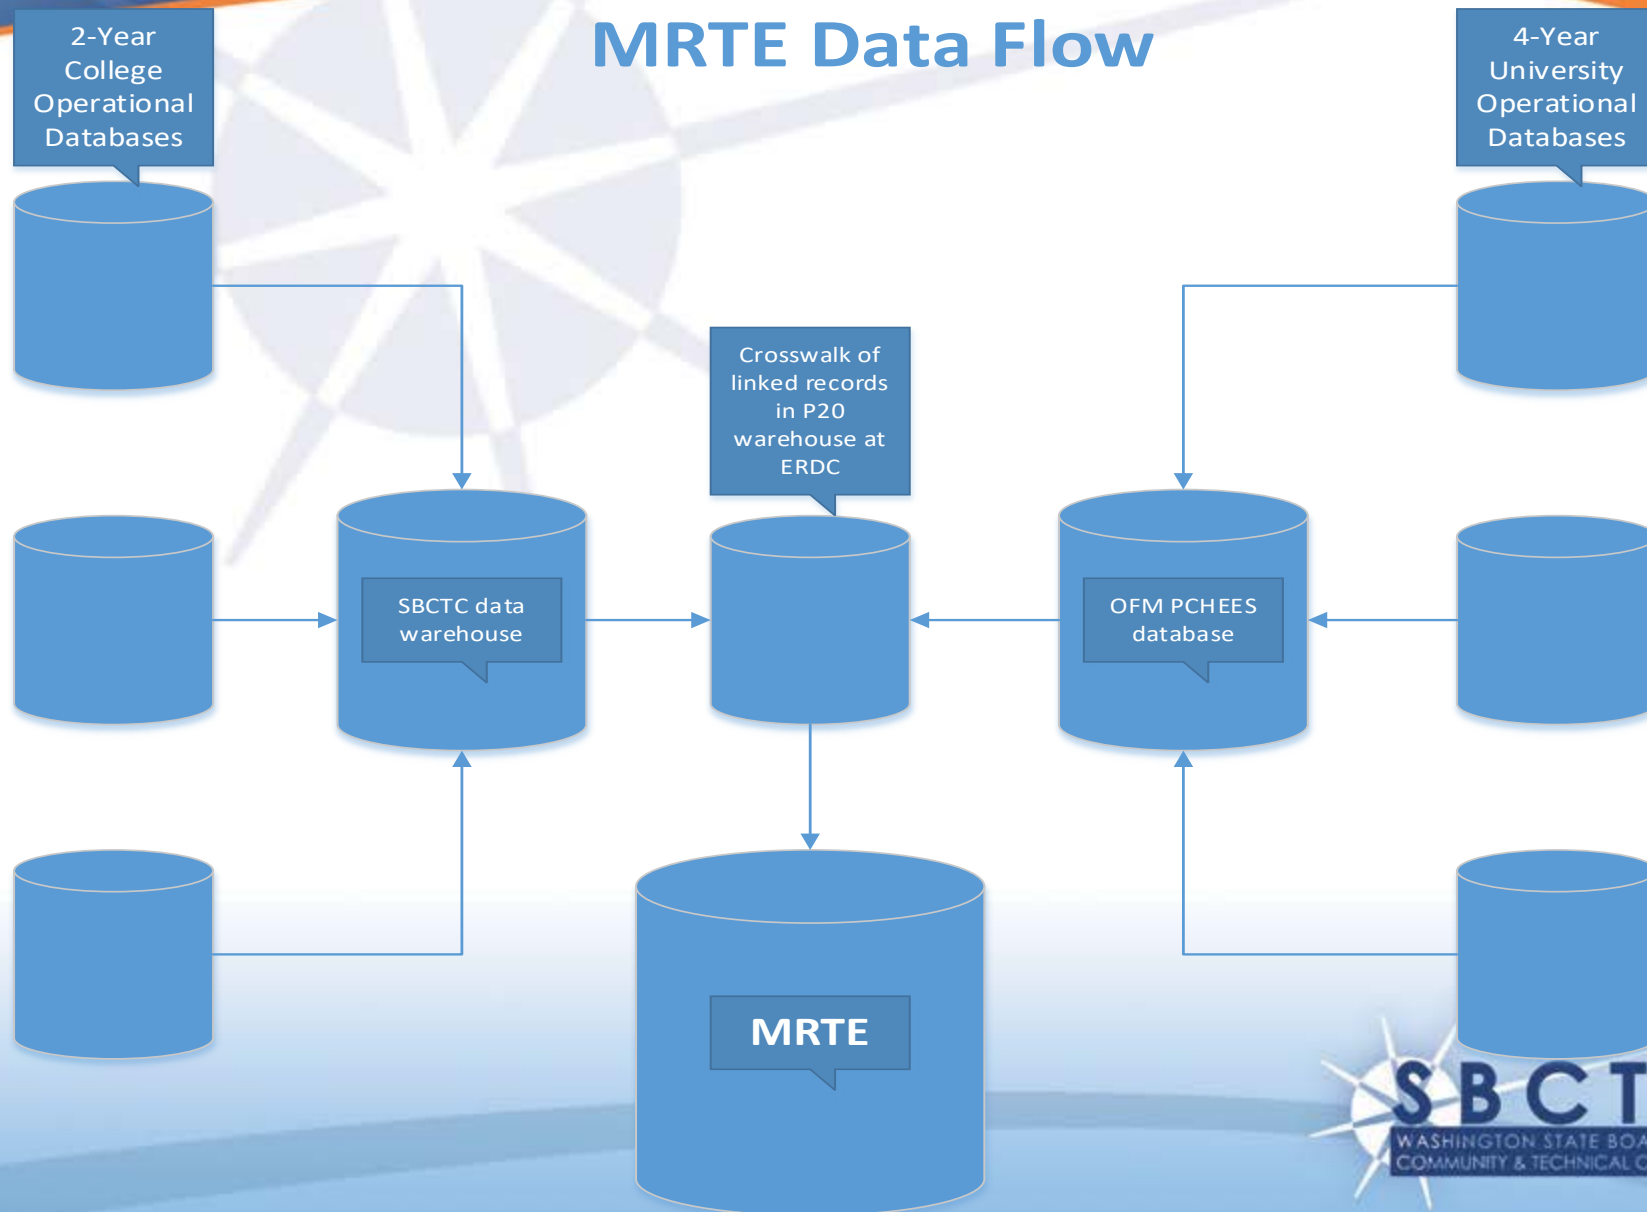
MRTE Data Flow

2-Year College Operational Databases

4-Year University Operational Databases

Crosswalk of linked records in P20 warehouse at ERDC

SBCTC data warehouse

OFM PCHEES database

MRTE

SBCT
WASHINGTON STATE BOA
COMMUNITY & TECHNICAL C